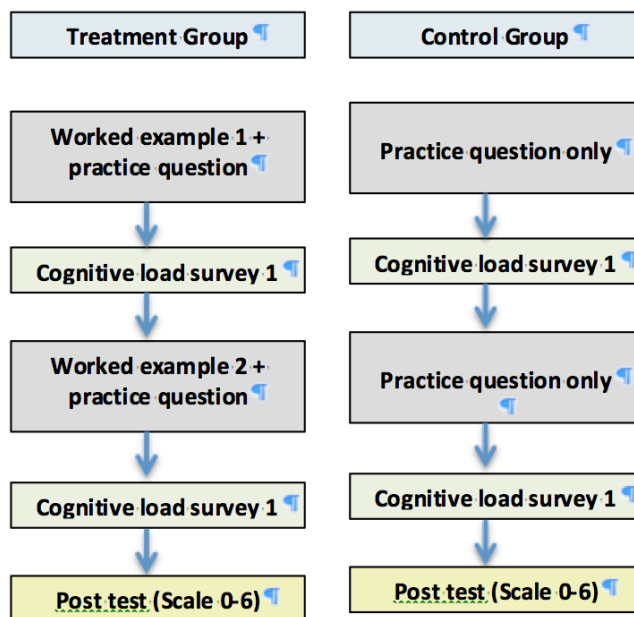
Treatment Group¶

Worked example 1 + practice question¶

Cognitive load survey 1¶

Worked example 2 + practice question¶

Cognitive load survey 1¶

Post test (Scale 0-6)¶

Control Group¶

Practice question only¶

Cognitive load survey 1¶

Practice question only¶
¶

Cognitive load survey 1¶

Post test (Scale 0-6)¶